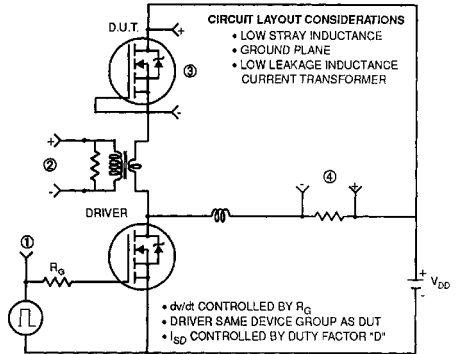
D.U.T.

+

CIRCUIT LAYOUT CONSIDERATIONS
• LOW STRAY INDUCTANCE
• GROUND PLANE
• LOW LEAKAGE INDUCTANCE CURRENT TRANSFORMER

③

+

②

-

-

+

④

-

DRIVER

①

$R_G$

+

$V_{DD}$

-

• dv/dt CONTROLLED BY $R_G$
• DRIVER SAME DEVICE GROUP AS DUT
• $I_{SD}$ CONTROLLED BY DUTY FACTOR "D"